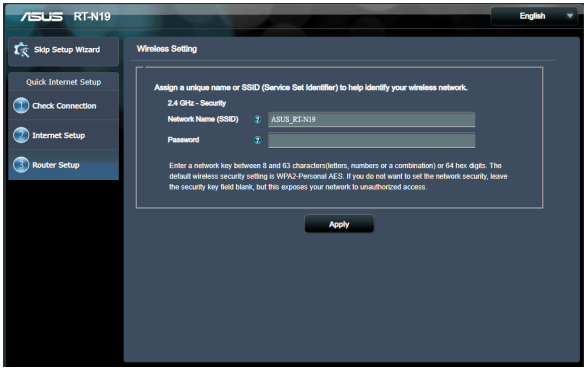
ASUS RT-N19

English

Skip Setup Wizard

Quick Internet Setup

1 Check Connection

2 Internet Setup

3 Router Setup

Wireless Setting

Assign a unique name or SSID (Service Set Identifier) to help identify your wireless network.

2.4 GHz - Security

Network Name (SSID) ? ASUS_RT-N19

Password ?

Enter a network key between 8 and 63 characters(letters, numbers or a combination) or 64 hex digits. The default wireless security setting is WPA2-Personal AES. If you do not want to set the network security, leave the security key field blank, but this exposes your network to unauthorized access.

Apply